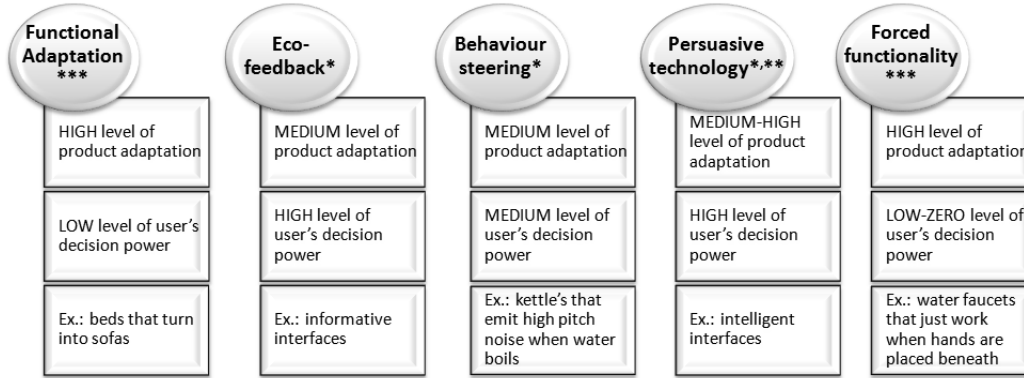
Functional Adaptation ***

HIGH level of product adaptation

LOW level of user's decision power

Ex.: beds that turn into sofas

Eco-feedback*

MEDIUM level of product adaptation

HIGH level of user's decision power

Ex.: informative interfaces

Behaviour steering*

MEDIUM level of product adaptation

MEDIUM level of user's decision power

Ex.: kettle's that emit high pitch noise when water boils

Persuasive technology*,**

MEDIUM-HIGH level of product adaptation

HIGH level of user's decision power

Ex.: intelligent interfaces

Forced functionality ***

HIGH level of product adaptation

LOW-ZERO level of user's decision power

Ex.: water faucets that just work when hands are placed beneath